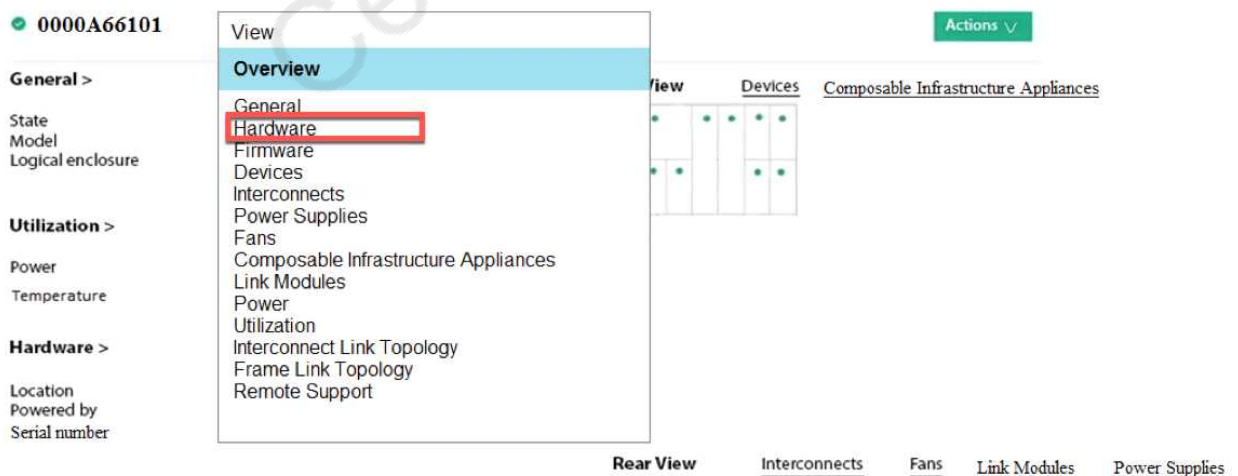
0000A66101

View

Overview

General
Hardware
Firmware
Devices
Interconnects
Power Supplies
Fans
Composable Infrastructure Appliances
Link Modules
Power
Utilization
Interconnect Link Topology
Frame Link Topology
Remote Support

Actions ∨

General >

State
Model
Logical enclosure

Utilization >

Power
Temperature

Hardware >

Location
Powered by
Serial number

iew Devices Composable Infrastructure Appliances

Rear View Interconnects Fans Link Modules Power Supplies